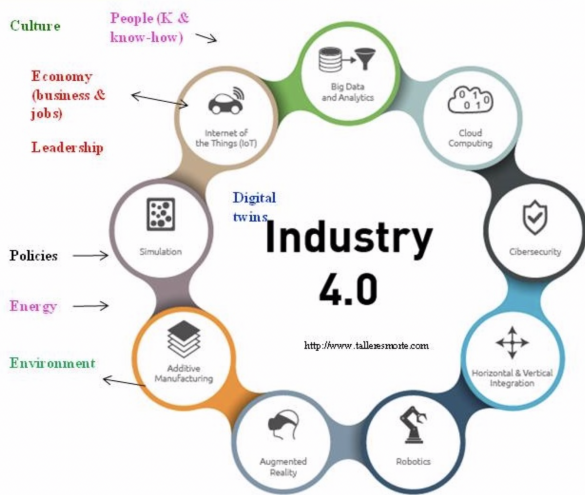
Culture

People (K & know-how)

Economy (business & jobs)

Leadership

Policies

Energy

Environment

Big Data and Analytics

Cloud Computing

Cibersecurity

Horizontal & Vertical Integration

Robotics

Augmented Reality

Additive Manufacturing

Simulation

Internet of the Things (IoT)

Digital twins

Industry 4.0

http://www.talleresmorte.com